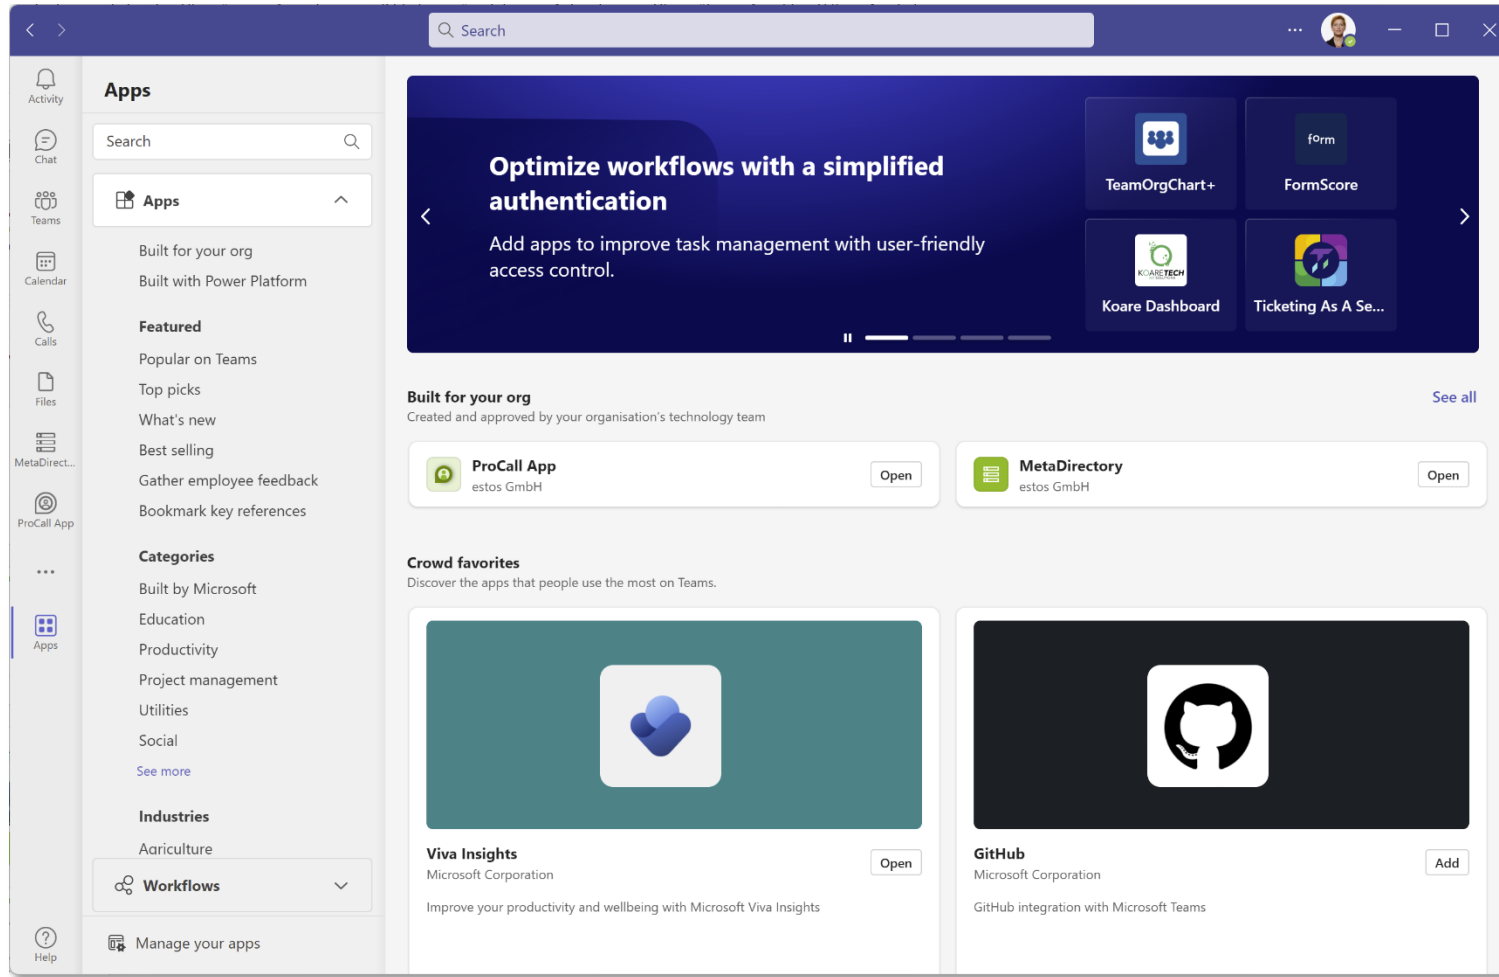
Search

Activity
Chat
Teams
Calendar
Calls
Files
MetaDirect...
ProCall App
...
Apps
Help

Apps

Search

Apps

Built for your org
Built with Power Platform

Featured
Popular on Teams
Top picks
What's new
Best selling
Gather employee feedback
Bookmark key references

Categories
Built by Microsoft
Education
Productivity
Project management
Utilities
Social
See more

Industries
Agriculture

Workflows

Manage your apps

Optimize workflows with a simplified authentication

Add apps to improve task management with user-friendly access control.

TeamOrgChart+
form
FormScore
KOARETECH
Koare Dashboard
Ticketing As A Se...

Built for your org
Created and approved by your organisation's technology team
See all

ProCall App
estos GmbH
Open

MetaDirectory
estos GmbH
Open

Crowd favorites
Discover the apps that people use the most on Teams.

Viva Insights
Microsoft Corporation
Open
Improve your productivity and wellbeing with Microsoft Viva Insights

GitHub
Microsoft Corporation
Add
GitHub integration with Microsoft Teams